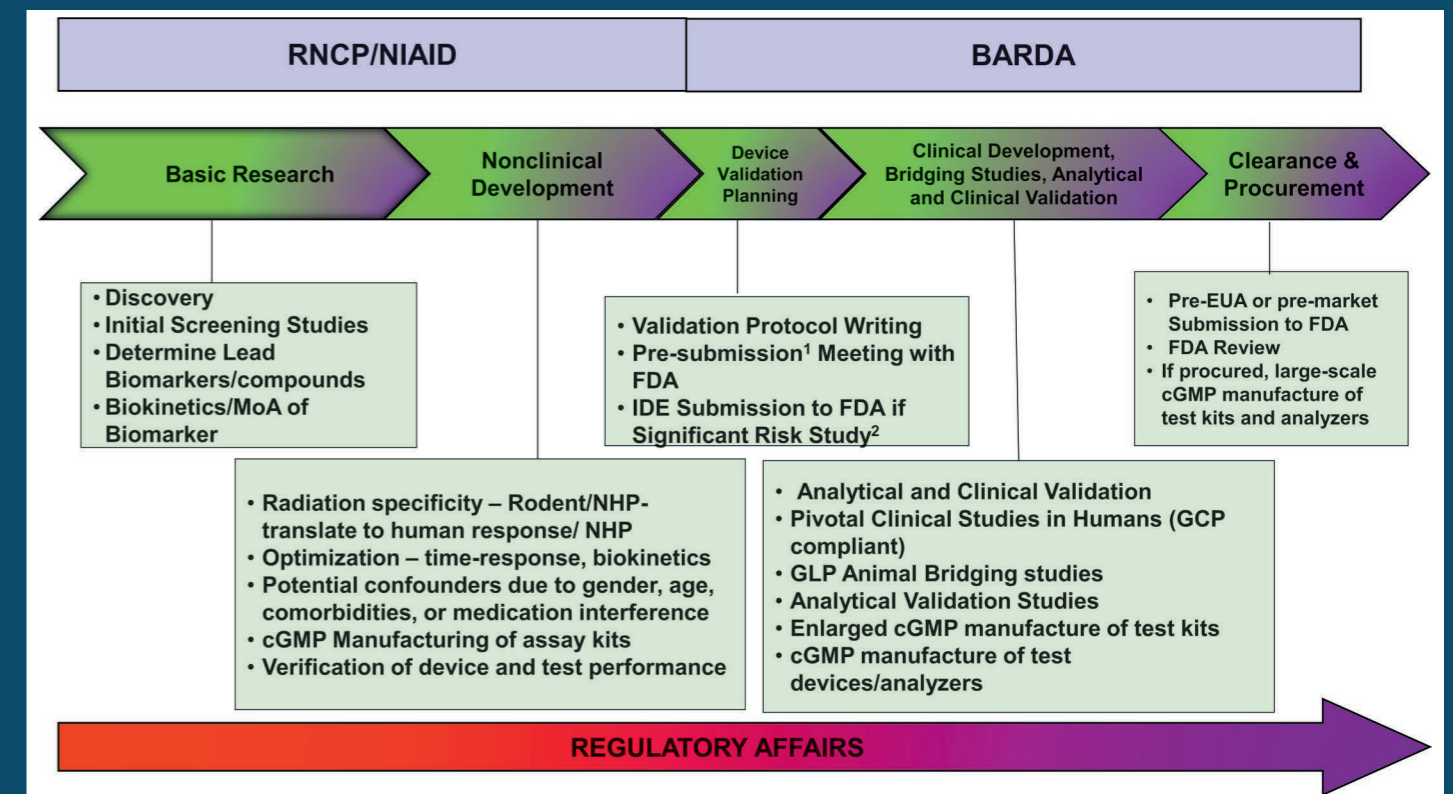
RNCP/NIAID

BARDA

Basic Research

Nonclinical Development

Device Validation Planning

Clinical Development, Bridging Studies, Analytical and Clinical Validation

Clearance & Procurement

• Discovery
• Initial Screening Studies
• Determine Lead Biomarkers/compounds
• Biokinetics/MoA of Biomarker

• Validation Protocol Writing
• Pre-submission$^1$ Meeting with FDA
• IDE Submission to FDA if Significant Risk Study$^2$

• Pre-EUA or pre-market Submission to FDA
• FDA Review
• If procured, large-scale cGMP manufacture of test kits and analyzers

• Radiation specificity – Rodent/NHP-translate to human response/ NHP
• Optimization – time-response, biokinetics
• Potential confounders due to gender, age, comorbidities, or medication interference
• cGMP Manufacturing of assay kits
• Verification of device and test performance

• Analytical and Clinical Validation
• Pivotal Clinical Studies in Humans (GCP compliant)
• GLP Animal Bridging studies
• Analytical Validation Studies
• Enlarged cGMP manufacture of test kits
• cGMP manufacture of test devices/analyzers

REGULATORY AFFAIRS